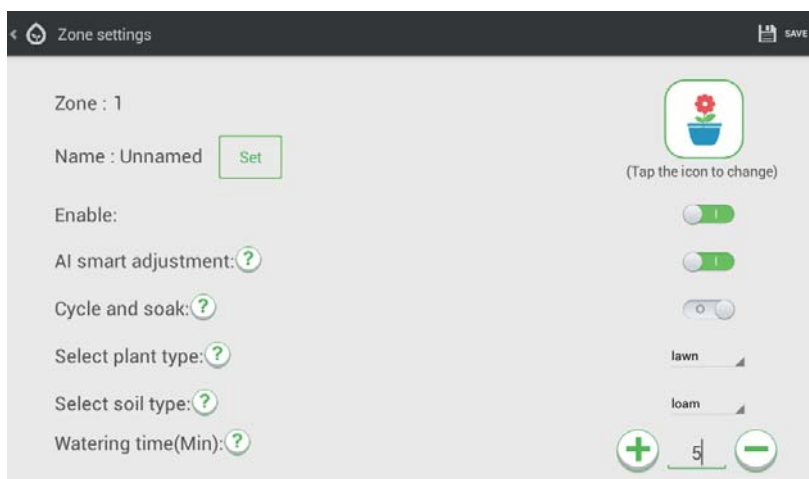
Zone settings

SAVE

Zone : 1

Name : Unnamed Set

(Tap the icon to change)

Enable:

AI smart adjustment:?

Cycle and soak:?

Select plant type:?

lawn

Select soil type:?

loam

Watering time(Min):?

5